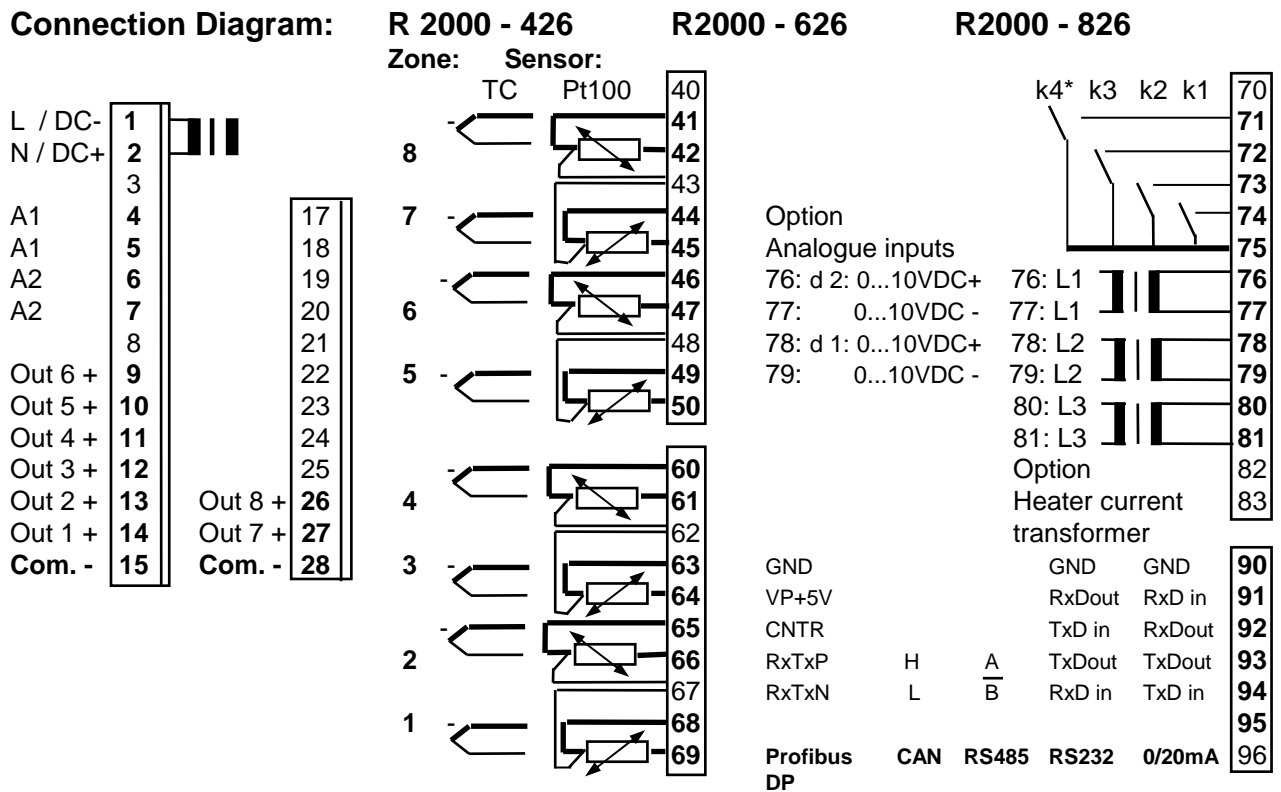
**Connection Diagram: R 2000 - 426 R2000 - 626 R2000 - 826**

Zone: Sensor:

TC Pt100

| | |
|---|---|
| L / DC- | 1 |
| N / DC+ | 2 |
| | 3 |
| A1 | 4 |
| A1 | 5 |
| A2 | 6 |
| A2 | 7 |
| | 8 |
| Out 6 + | 9 |
| Out 5 + | 10 |
| Out 4 + | 11 |
| Out 3 + | 12 |
| Out 2 + | 13 |
| Out 1 + | 14 |
| Com. - | 15 |

| | |
|---|---|
| | 17 |
| | 18 |
| | 19 |
| | 20 |
| | 21 |
| | 22 |
| | 23 |
| | 24 |
| | 25 |
| Out 8 + | 26 |
| Out 7 + | 27 |
| Com. - | 28 |

40
8 - 41 42
43
7 - 44 45
6 - 46 47
48
5 - 49 50
4 - 60 61
62
3 - 63 64
2 - 65 66
67
1 - 68 69

k4* k3 k2 k1
70
71
72
73
74
75

Option
Analogue inputs
76: d 2: 0...10VDC+ 76: L1 76
77: 0...10VDC - 77: L1 77
78: d 1: 0...10VDC+ 78: L2 78
79: 0...10VDC - 79: L2 79
80: L3 80
81: L3 81
Option 82
Heater current transformer 83

| Profibus DP | CAN | RS485 | RS232 | 0/20mA | |
|---|---|---|---|---|---|
| GND | | | GND | GND | 90 |
| VP+5V | | | RxDout | RxD in | 91 |
| CNTR | | | TxD in | RxDout | 92 |
| RxTxP | H | A | TxDout | TxDout | 93 |
| RxTxN | L | $\overline{B}$ | RxD in | TxD in | 94 |
| | | | | | 95 |
| | | | | | 96 |